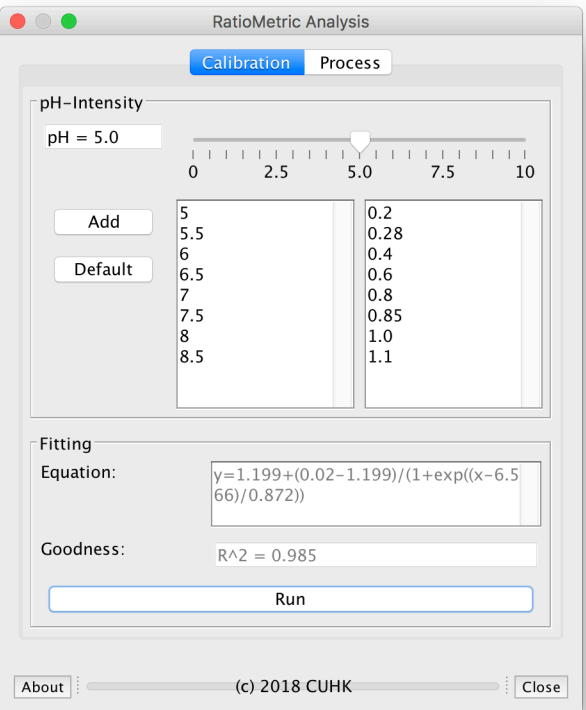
RatioMetric Analysis

Calibration
Process

pH-Intensity

pH = 5.0

0
2.5
5.0
7.5
10

Add

Default

5
5.5
6
6.5
7
7.5
8
8.5

0.2
0.28
0.4
0.6
0.8
0.85
1.0
1.1

Fitting

Equation:

y=1.199+(0.02-1.199)/(1+exp((x-6.566)/0.872))

Goodness:

R^2 = 0.985

Run

About

(c) 2018 CUHK

Close